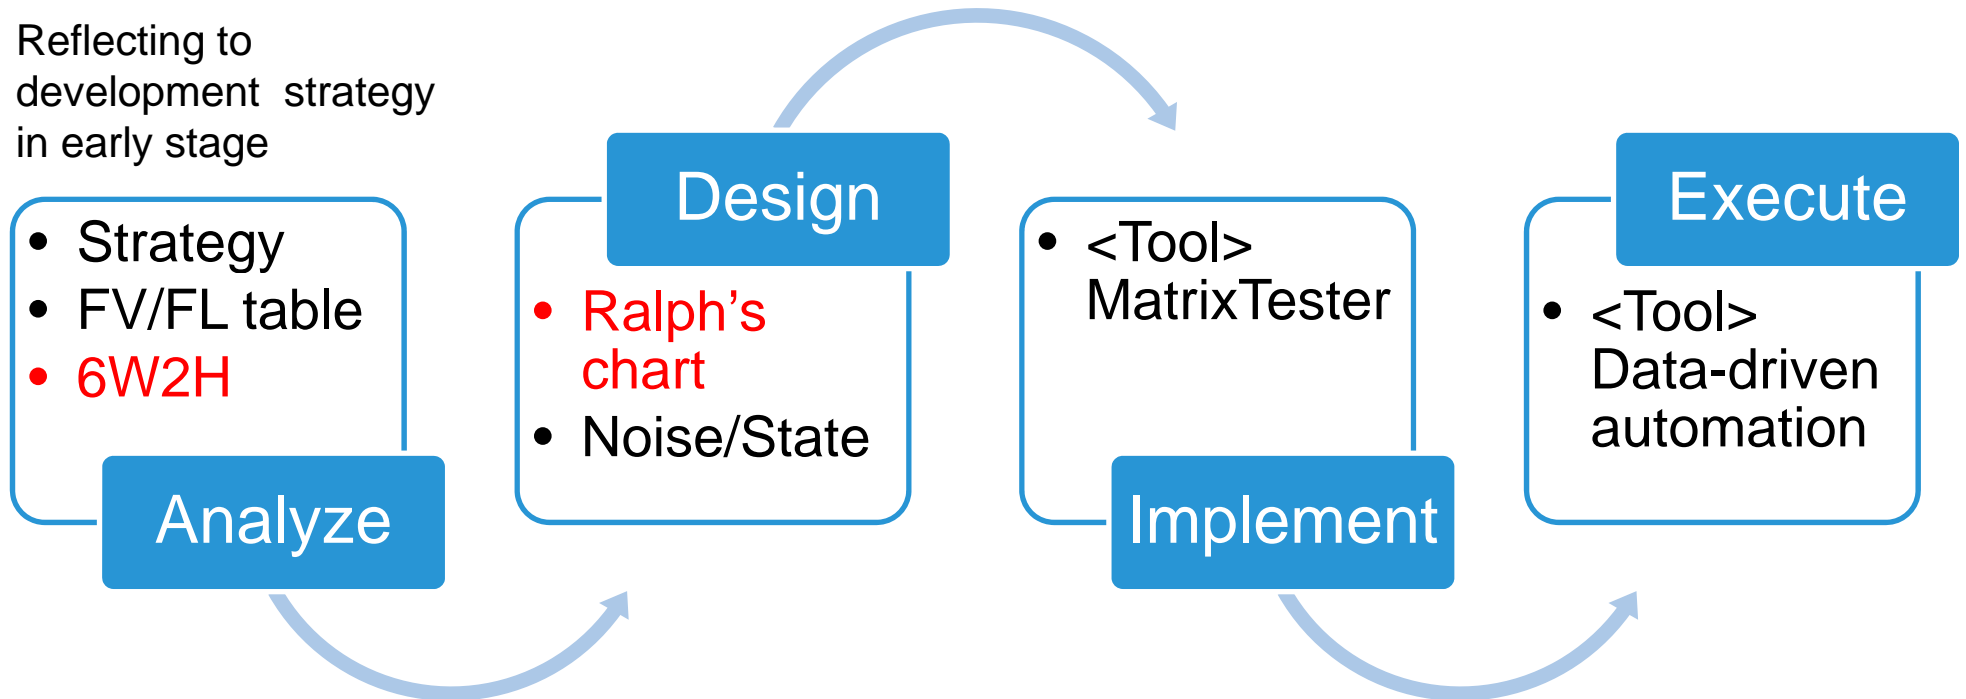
Reflecting to development strategy in early stage

• Strategy
• FV/FL table
• 6W2H

Analyze

Design

• Ralph's chart
• Noise/State

• <Tool> MatrixTester

Implement

Execute

• <Tool> Data-driven automation